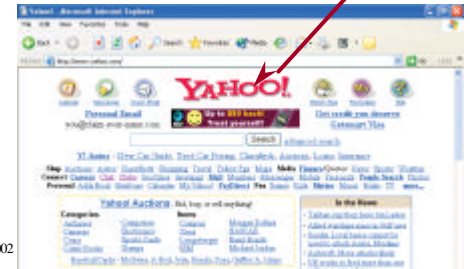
Yahoo! - Microsoft Internet Explorer

File Edit View Favorites Tools Help

Back Search Favorites Media

http://www.yahoo.com/

YAHOO!

Personal Email
you@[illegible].com

Get credit you deserve
Cartasset Visa

Search advanced search

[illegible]

Yahoo! Auctions - Bid, buy, or sell anything!

Categories

Items

In the News

02